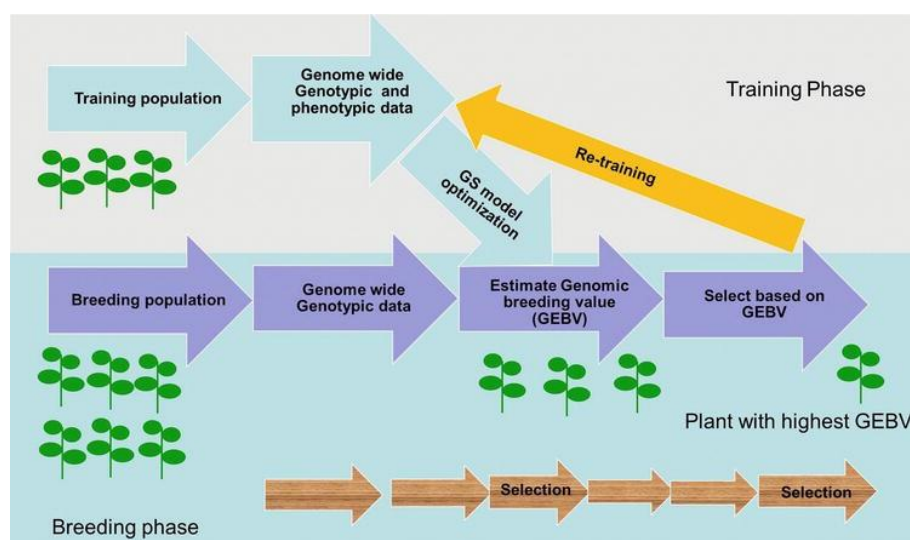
Training population

Genome wide Genotypic and phenotypic data

Training Phase

Re-training

GS model optimization

Breeding population

Genome wide Genotypic data

Estimate Genomic breeding value (GEBV)

Select based on GEBV

Plant with highest GEBV

Selection

Selection

Breeding phase